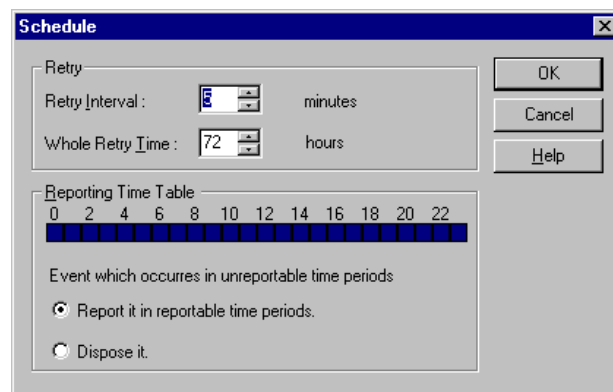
Schedule

Retry

Retry Interval : 5 minutes

Whole Retry Time : 72 hours

Reporting Time Table

0 2 4 6 8 10 12 14 16 18 20 22

Event which occurres in unreportable time periods

Report it in reportable time periods.

Dispose it.

OK

Cancel

Help